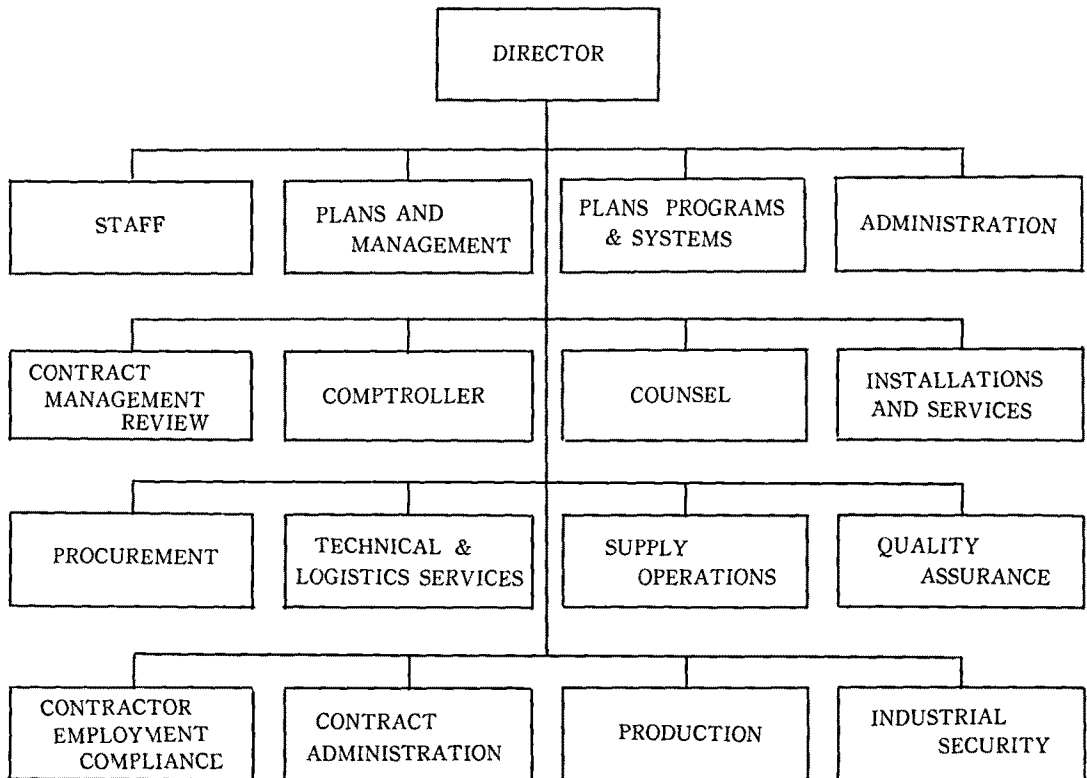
DIRECTOR

STAFF

PLANS AND MANAGEMENT

PLANS PROGRAMS & SYSTEMS

ADMINISTRATION

CONTRACT MANAGEMENT REVIEW

COMPTROLLER

COUNSEL

INSTALLATIONS AND SERVICES

PROCUREMENT

TECHNICAL & LOGISTICS SERVICES

SUPPLY OPERATIONS

QUALITY ASSURANCE

CONTRACTOR EMPLOYMENT COMPLIANCE

CONTRACT ADMINISTRATION

PRODUCTION

INDUSTRIAL SECURITY